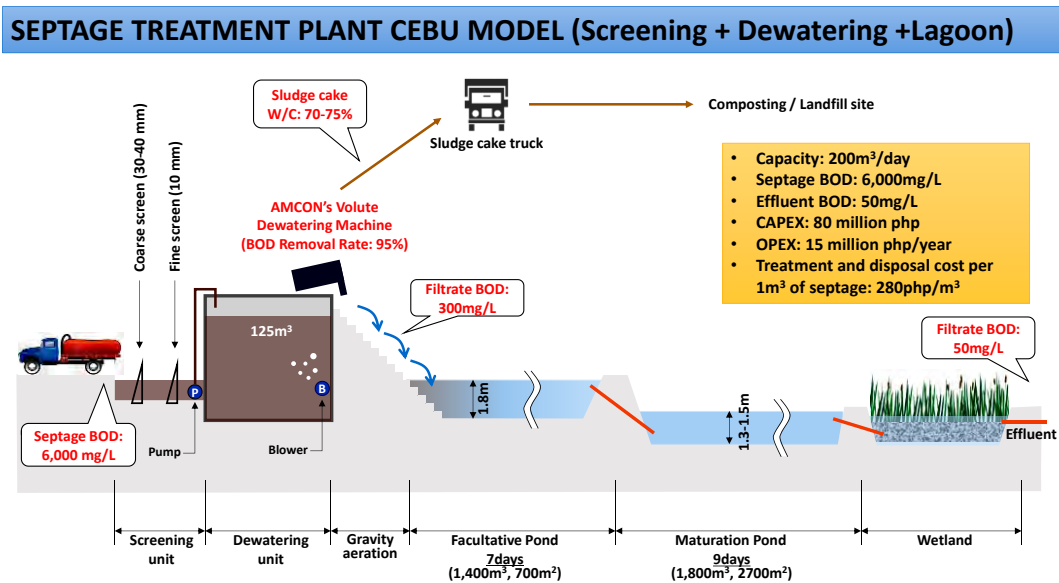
SEPTAGE TREATMENT PLANT CEBU MODEL (Screening + Dewatering +Lagoon)

Sludge cake
W/C: 70-75%

Sludge cake truck

Composting / Landfill site

Coarse screen (30-40 mm)

Fine screen (10 mm)

AMCON's Volute Dewatering Machine
(BOD Removal Rate: 95%)

- Capacity: 200m$^3$/day
- Septage BOD: 6,000mg/L
- Effluent BOD: 50mg/L
- CAPEX: 80 million php
- OPEX: 15 million php/year
- Treatment and disposal cost per 1m$^3$ of septage: 280php/m$^3$

Filtrate BOD: 300mg/L

125m$^3$

P

B

1.8m

1.3-1.5m

Filtrate BOD: 50mg/L

Effluent

Septage BOD: 6,000 mg/L

Pump

Blower

Screening unit

Dewatering unit

Gravity aeration

Facultative Pond
7days
(1,400m$^3$, 700m$^2$)

Maturation Pond
9days
(1,800m$^3$, 2700m$^2$)

Wetland